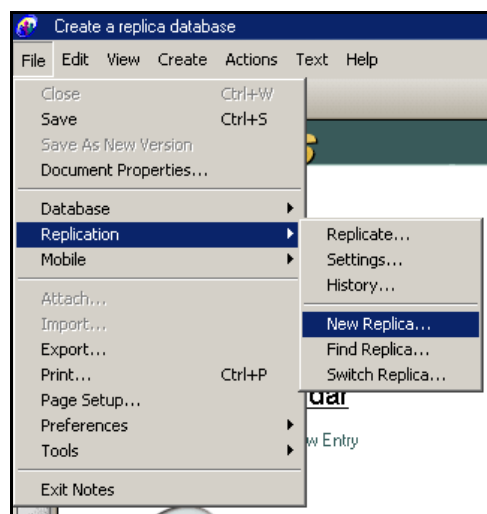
Create a replica database

File Edit View Create Actions Text Help

Close Ctrl+W
Save Ctrl+S
Save As New Version
Document Properties...

Database
Replication
Mobile

Attach...
Import...
Export...
Print... Ctrl+P
Page Setup...
Preferences
Tools

Exit Notes

Replicate...
Settings...
History...

New Replica...
Find Replica...
Switch Replica...

dar

w Entry